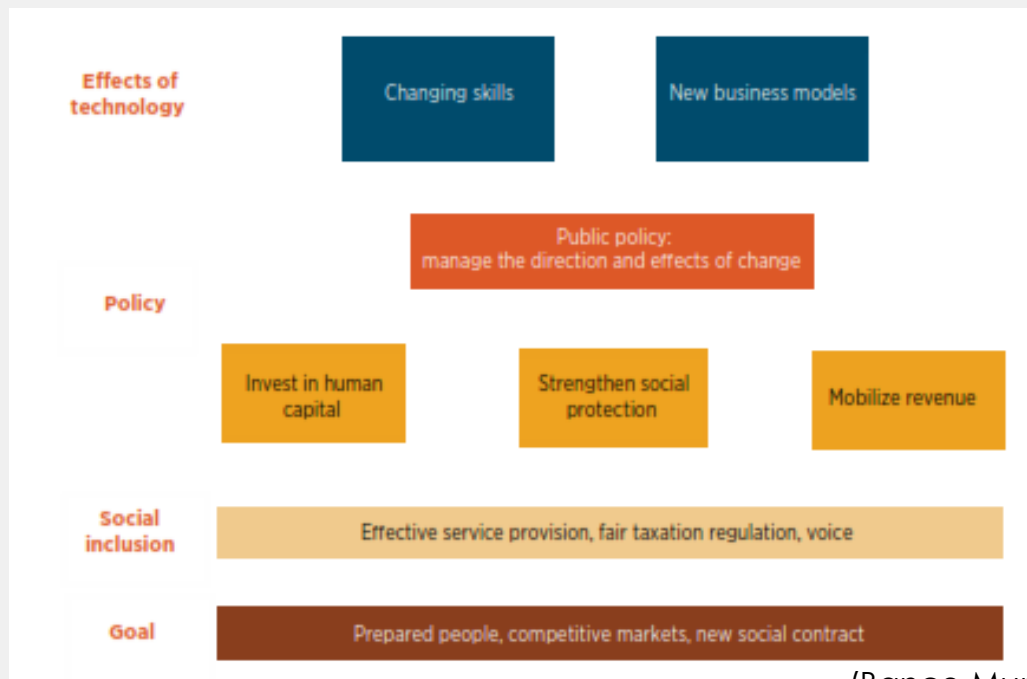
Effects of technology

Changing skills

New business models

Public policy: manage the direction and effects of change

Policy

Invest in human capital

Strengthen social protection

Mobilize revenue

Social inclusion

Effective service provision, fair taxation regulation, voice

Goal

Prepared people, competitive markets, new social contract

(Banco Mu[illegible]